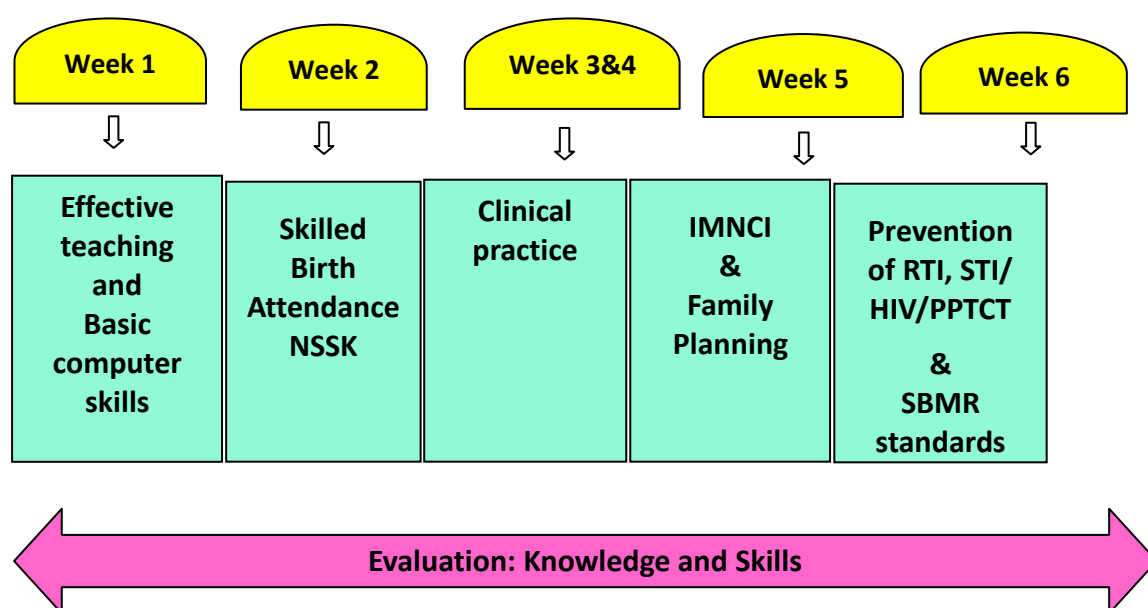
Week 1

Effective teaching and Basic computer skills

Week 2

Skilled Birth Attendance NSSK

Week 3&4

Clinical practice

Week 5

IMNCI & Family Planning

Week 6

Prevention of RTI, STI/ HIV/PPTCT

& SBMR standards

Evaluation: Knowledge and Skills